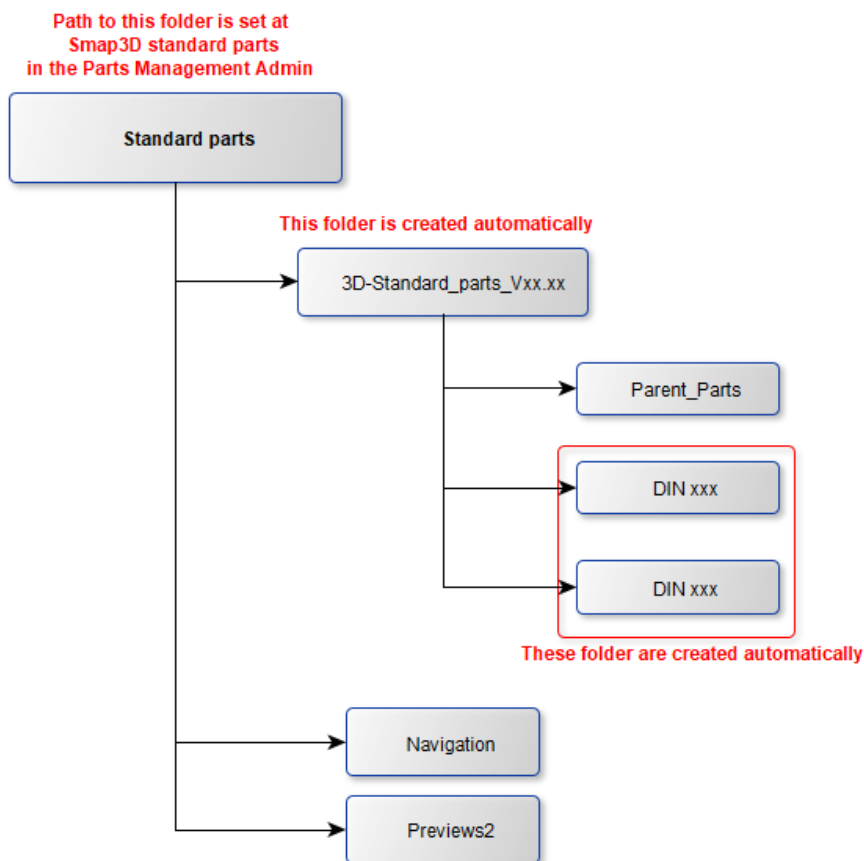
Path to this folder is set at Smap3D standard parts in the Parts Management Admin

Standard parts

This folder is created automatically

3D-Standard_parts_Vxx.xx

Parent_Parts

DIN xxx

DIN xxx

These folder are created automatically

Navigation

Previews2